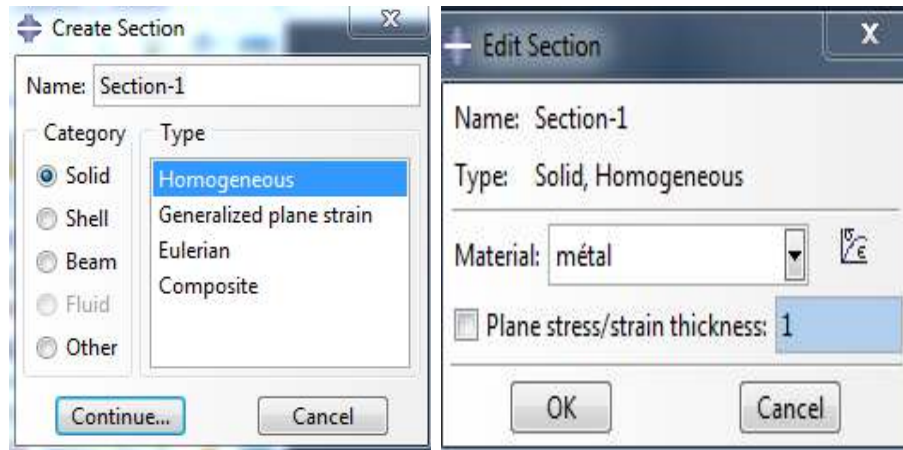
Create Section

Name: Section-1

Category
Solid
Shell
Beam
Fluid
Other

Type
Homogeneous
Generalized plane strain
Eulerian
Composite

Continue...
Cancel

Edit Section

X

Name: Section-1

Type: Solid, Homogeneous

Material: métal

Plane stress/strain thickness: 1

OK
Cancel